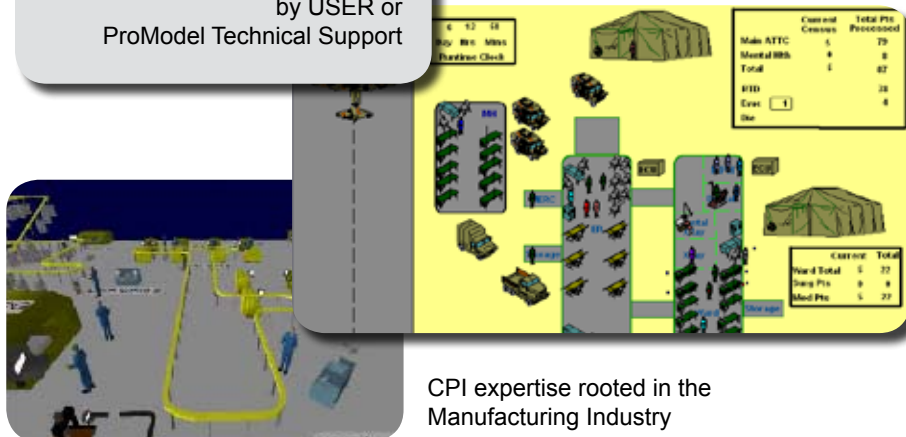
by USER or
ProModel Technical Support

6 12 58
Day Hrs Mins
Runtime Clock

| | Current Census | Total Pts Processed |
|---|---|---|
| Main ATTC | 5 | 79 |
| Mental Hlth | 0 | 8 |
| Total | 5 | 87 |
| RTD | | 38 |
| Evac 1 | | 4 |
| Die | | |

| | Current | Total |
|---|---|---|
| Ward Total | 5 | 22 |
| Surg Pts | 0 | 0 |
| Med Pts | 5 | 22 |

Storage

CPI expertise rooted in the Manufacturing Industry